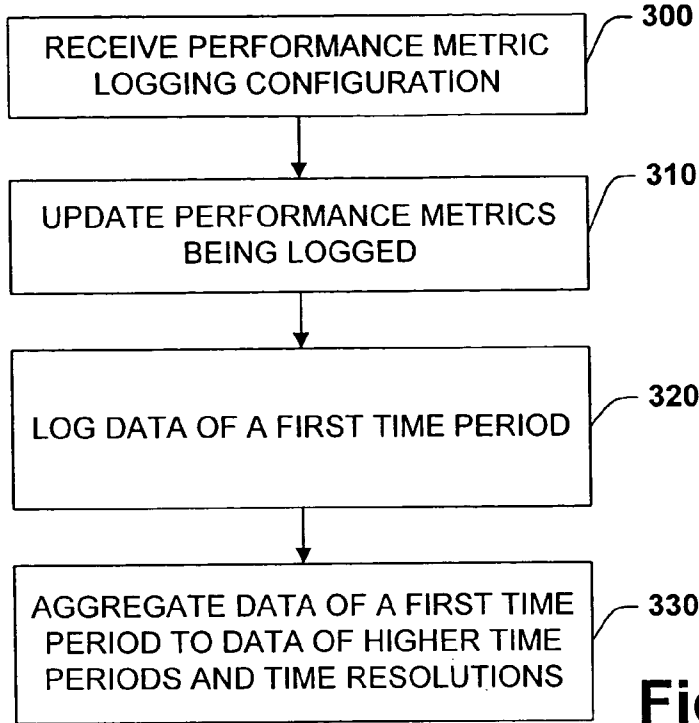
300
RECEIVE PERFORMANCE METRIC LOGGING CONFIGURATION

310
UPDATE PERFORMANCE METRICS BEING LOGGED

320
LOG DATA OF A FIRST TIME PERIOD

330
AGGREGATE DATA OF A FIRST TIME PERIOD TO DATA OF HIGHER TIME PERIODS AND TIME RESOLUTIONS

Fi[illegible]